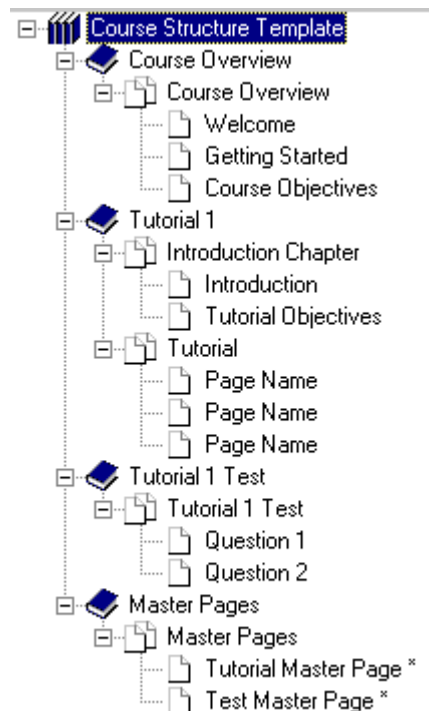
Course Structure Template
Course Overview
Course Overview
Welcome
Getting Started
Course Objectives
Tutorial 1
Introduction Chapter
Introduction
Tutorial Objectives
Tutorial
Page Name
Page Name
Page Name
Tutorial 1 Test
Tutorial 1 Test
Question 1
Question 2
Master Pages
Master Pages
Tutorial Master Page *
Test Master Page *